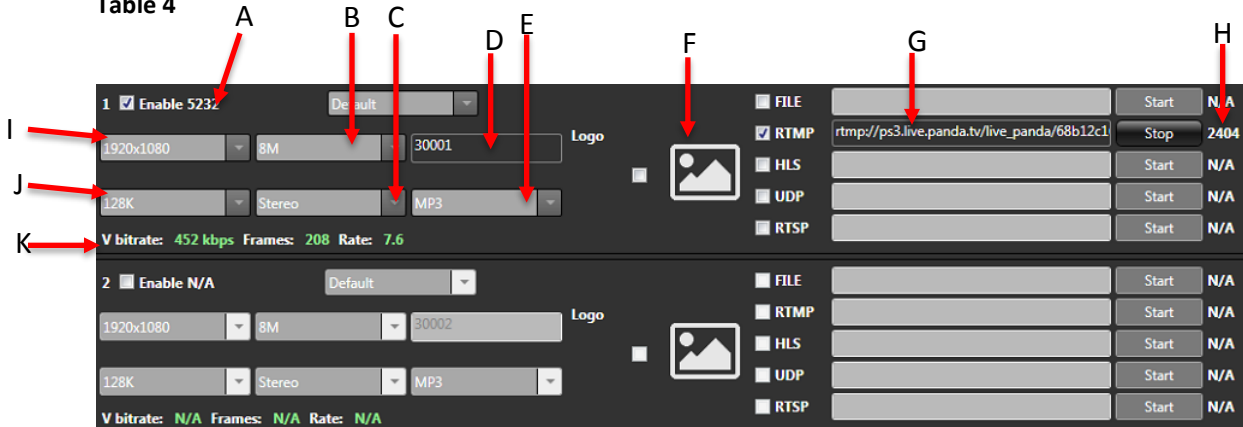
Table 4

A B C D E F G H

I J K

1 Enable 5232 Default
1920x1080 8M 30001 Logo
128K Stereo MP3
V bitrate: 452 kbps Frames: 208 Rate: 7.6

FILE Start N/A
RTMP rtmp://ps3.live.panda.tv/live_panda/68b12c1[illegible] Stop 2404
HLS Start N/A
UDP Start N/A
RTSP Start N/A

2 Enable N/A Default
1920x1080 8M 30002 Logo
128K Stereo MP3
V bitrate: N/A Frames: N/A Rate: N/A

FILE Start N/A
RTMP Start N/A
HLS Start N/A
UDP Start N/A
RTSP Start N/A